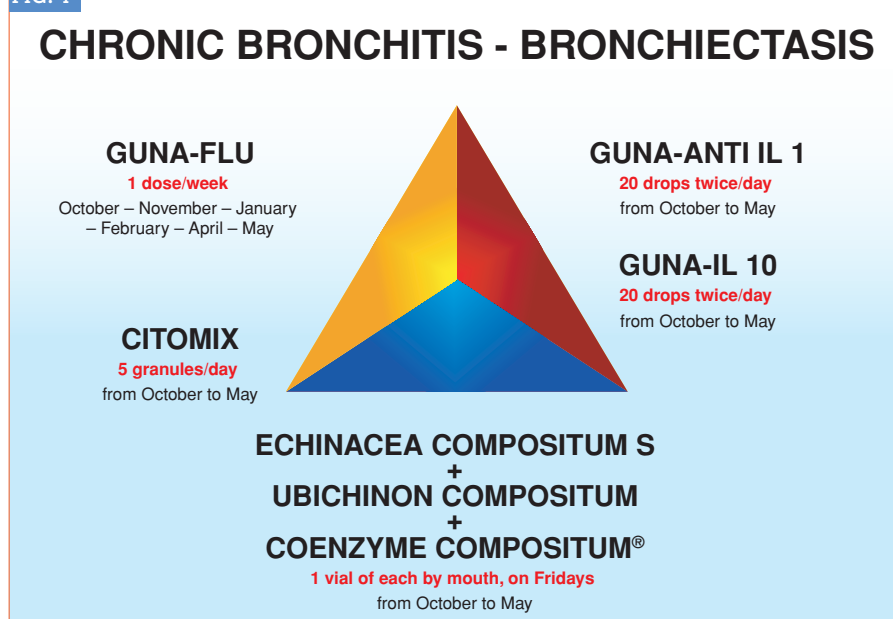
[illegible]

CHRONIC BRONCHITIS - BRONCHIECTASIS

GUNA-FLU
1 dose/week
October – November – January – February – April – May

GUNA-ANTI IL 1
20 drops twice/day
from October to May

GUNA-IL 10
20 drops twice/day
from October to May

CITOMIX
5 granules/day
from October to May

ECHINACEA COMPOSITUM S
+
UBICHINON COMPOSITUM
+
COENZYME COMPOSITUM®
1 vial of each by mouth, on Fridays
from October to May